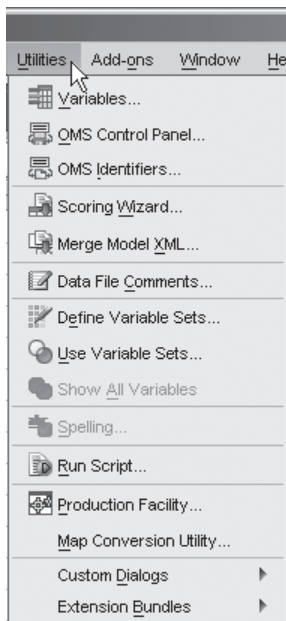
Utilities Add-ons Window He

Variables...
OMS Control Panel...
OMS Identifiers...
Scoring Wizard...
Merge Model XML...
Data File Comments...
Define Variable Sets...
Use Variable Sets...
Show All Variables
Spelling...
Run Script...
Production Facility...
Map Conversion Utility...
Custom Dialogs
Extension Bundles